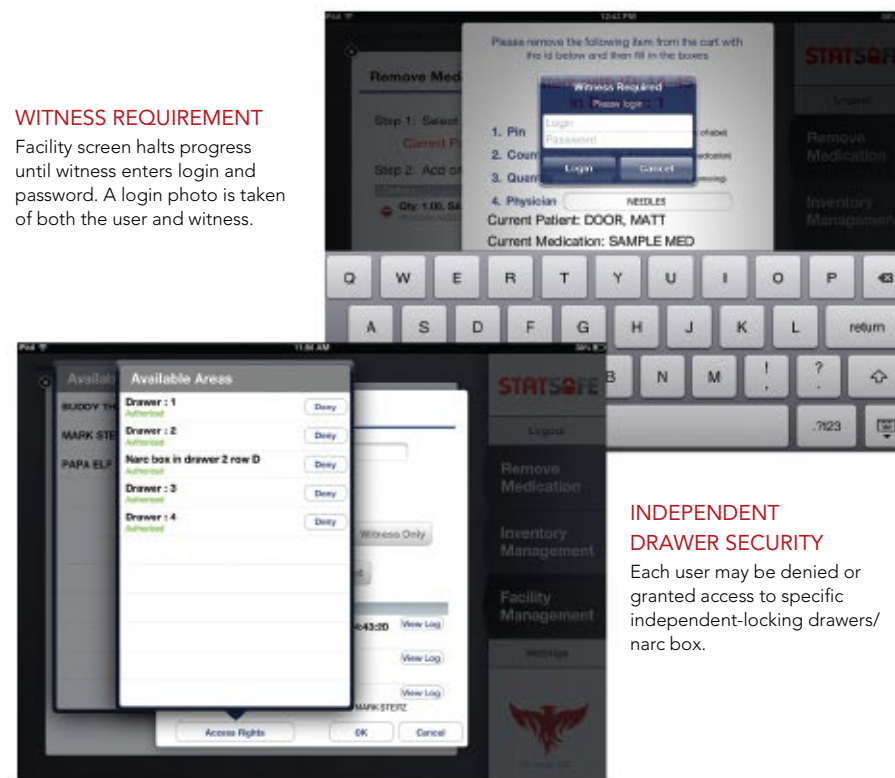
WITNESS REQUIREMENT

Facility screen halts progress until witness enters login and password. A login photo is taken of both the user and witness.

12:43 PM

Please remove the following item from the cart with the id below and then fill in the boxes

Remove Med

Step 1: Select

Step 2: Add

Witness Required

Please login :

Login

Password

Login

Cancel

1. Pin

2. Coun

3. Quan

4. Physician

NEEDLES

Current Patient: DOOR, MATT

Current Medication: SAMPLE MED

STATSAFE

Logout

Remove Medication

Inventory Management

Q W E R T Y U I O P

A S D F G H J K L return

B N M ! ? .?123

11:44 AM

Available Areas

BUDDY TH

MARK STE

PAPA ELF

Drawer : 1

Authorized

Deny

Drawer : 2

Authorized

Deny

Narc box in drawer 2 row D

Authorized

Deny

Drawer : 3

Authorized

Deny

Drawer : 4

Authorized

Deny

Witness Only

View Log

View Log

View Log

MARK STERZ

Access Rights

OK

Cancel

STATSAFE

Logout

Remove Medication

Inventory Management

Facility Management

Settings

INDEPENDENT DRAWER SECURITY

Each user may be denied or granted access to specific independent-locking drawers/ narc box.